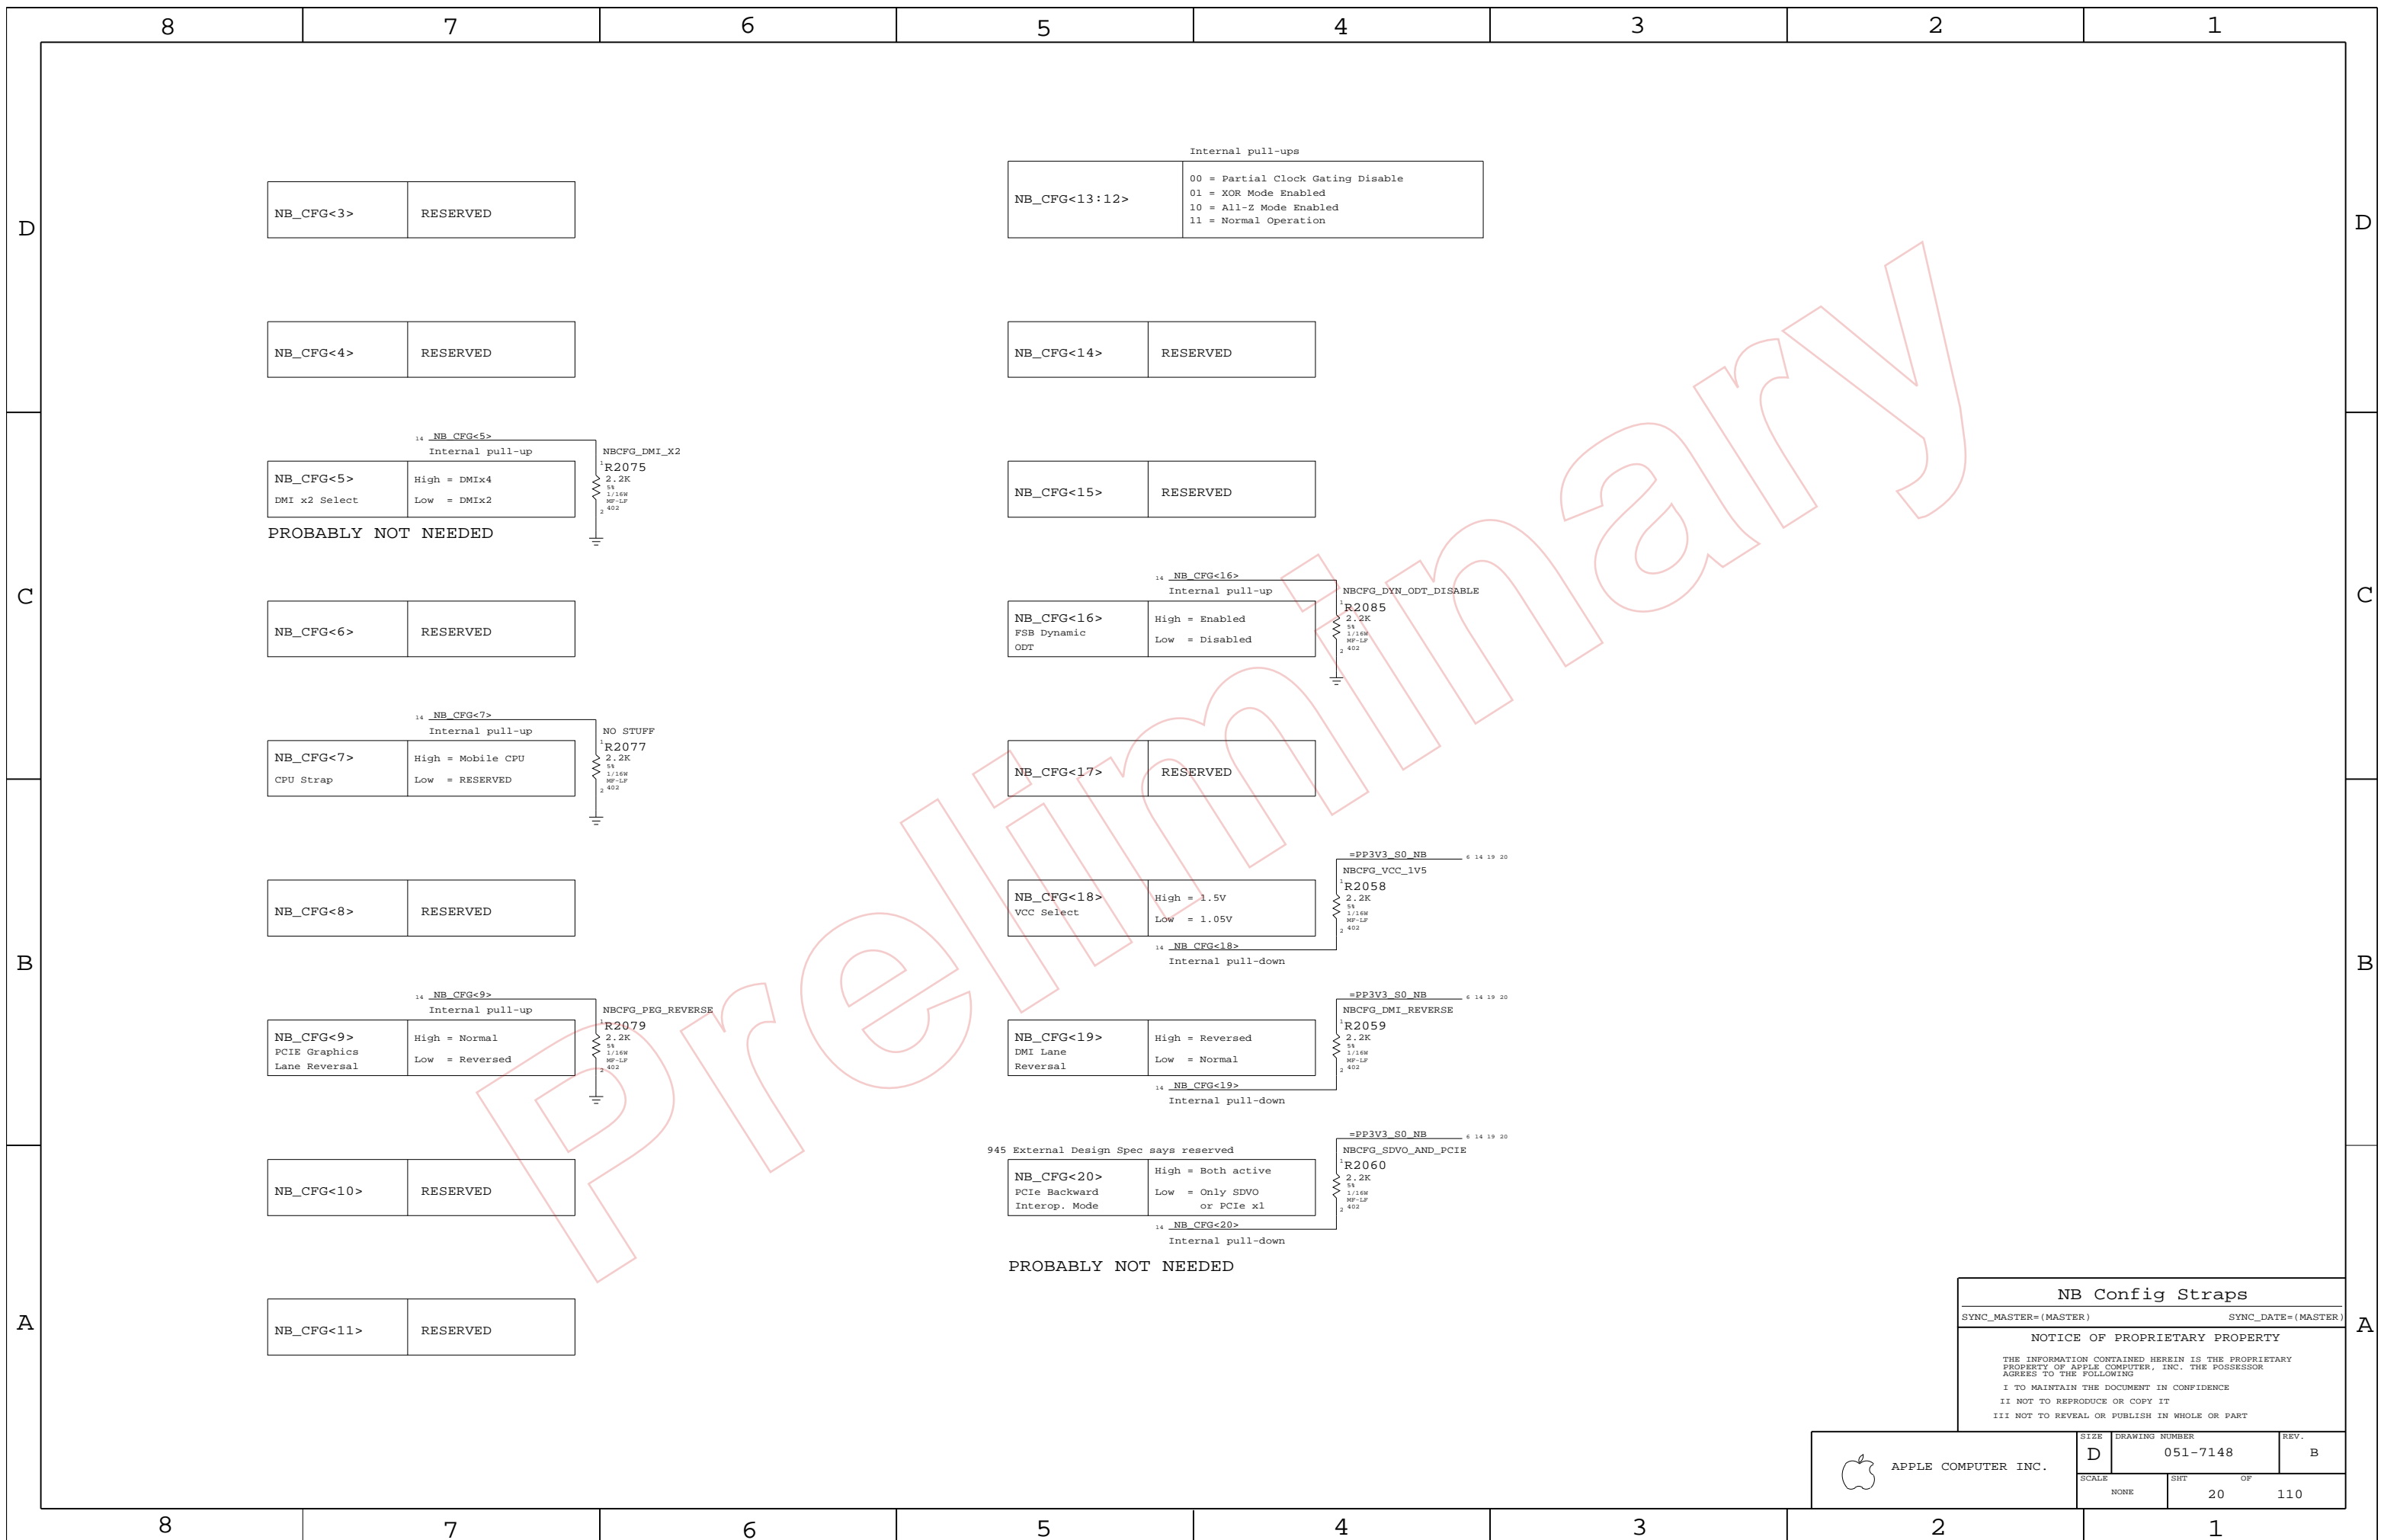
8 7 6 5 4 3 2 1

D

NB_CFG<3> RESERVED

Internal pull-ups

| NB_CFG<13:12> | 00 = Partial Clock Gating Disable<br>01 = XOR Mode Enabled<br>10 = All-Z Mode Enabled<br>11 = Normal Operation |
|---|---|

NB_CFG<4> RESERVED

NB_CFG<14> RESERVED

14 NB_CFG<5>
Internal pull-up
NBCFG_DMI_X2
R2075
2.2K
5%
1/16W
MF-LF
402

| NB_CFG<5><br>DMI x2 Select | High = DMIx4<br>Low = DMIx2 |
|---|---|

PROBABLY NOT NEEDED

NB_CFG<15> RESERVED

C

14 NB_CFG<16>
Internal pull-up
NBCFG_DYN_ODT_DISABLE
R2085
2.2K
5%
1/16W
MF-LF
402

NB_CFG<6> RESERVED

| NB_CFG<16><br>FSB Dynamic<br>ODT | High = Enabled<br>Low = Disabled |
|---|---|

14 NB_CFG<7>
Internal pull-up
NO STUFF
R2077
2.2K
5%
1/16W
MF-LF
402

| NB_CFG<7><br>CPU Strap | High = Mobile CPU<br>Low = RESERVED |
|---|---|

NB_CFG<17> RESERVED

=PP3V3_S0_NB 6 14 19 20
NBCFG_VCC_1V5
R2058
2.2K
5%
1/16W
MF-LF
402

B

NB_CFG<8> RESERVED

| NB_CFG<18><br>VCC Select | High = 1.5V<br>Low = 1.05V |
|---|---|

14 NB_CFG<18>
Internal pull-down

14 NB_CFG<9>
Internal pull-up
NBCFG_PEG_REVERSE
R2079
2.2K
5%
1/16W
MF-LF
402

| NB_CFG<9><br>PCIE Graphics<br>Lane Reversal | High = Normal<br>Low = Reversed |
|---|---|

=PP3V3_S0_NB 6 14 19 20
NBCFG_DMI_REVERSE
R2059
2.2K
5%
1/16W
MF-LF
402

| NB_CFG<19><br>DMI Lane<br>Reversal | High = Reversed<br>Low = Normal |
|---|---|

14 NB_CFG<19>
Internal pull-down

=PP3V3_S0_NB 6 14 19 20
NBCFG_SDVO_AND_PCIE
R2060
2.2K
5%
1/16W
MF-LF
402

945 External Design Spec says reserved

NB_CFG<10> RESERVED

| NB_CFG<20><br>PCIe Backward<br>Interop. Mode | High = Both active<br>Low = Only SDVO or PCIe x1 |
|---|---|

14 NB_CFG<20>
Internal pull-down

PROBABLY NOT NEEDED

A

NB_CFG<11> RESERVED

Preliminary

NB Config Straps
SYNC_MASTER=(MASTER) SYNC_DATE=(MASTER)
NOTICE OF PROPRIETARY PROPERTY
THE INFORMATION CONTAINED HEREIN IS THE PROPRIETARY PROPERTY OF APPLE COMPUTER, INC. THE POSSESSOR AGREES TO THE FOLLOWING
I TO MAINTAIN THE DOCUMENT IN CONFIDENCE
II NOT TO REPRODUCE OR COPY IT
III NOT TO REVEAL OR PUBLISH IN WHOLE OR PART

APPLE COMPUTER INC.
SIZE D DRAWING NUMBER 051-7148 REV. B
SCALE NONE SHT 20 OF 110

8 7 6 5 4 3 2 1